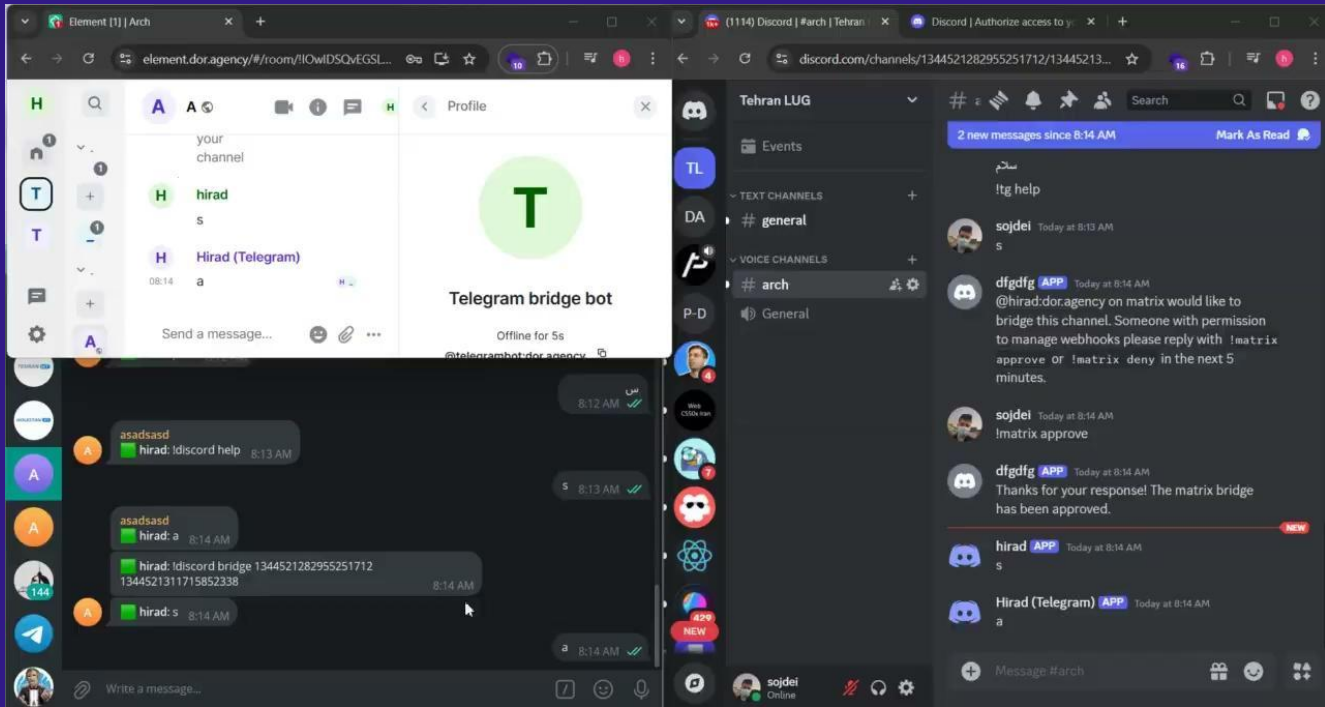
Element [1] | Arch
element.dor.agency/#/room/!IOwIDSQvEGSL...
10
H
T
T
A
A ◎
your channel
H hirad
s
H Hirad (Telegram)
08:14 a
Send a message...
Profile
T
Telegram bridge bot
Offline for 5s
@telegrambot:dor.agency

س
8:12 AM
asadsasd
hirad: !discord help 8:13 AM
s 8:13 AM
asadsasd
hirad: a 8:14 AM
hirad: !discord bridge 1344521282955251712 1344521311715852338 8:14 AM
hirad: s 8:14 AM
a 8:14 AM
144
Write a message...

(1114) Discord | #arch | Tehran
Discord | Authorize access to y
discord.com/channels/1344521282955251712/13445213...
16
Tehran LUG
Events
TEXT CHANNELS
# general
VOICE CHANNELS
# arch
General
TL
DA
P-D
4
7
429
NEW
sojdei
Online
Search
2 new messages since 8:14 AM
Mark As Read
سلام
!tg help
sojdei Today at 8:13 AM
s
dfgdfg APP Today at 8:14 AM
@hirad:dor.agency on matrix would like to bridge this channel. Someone with permission to manage webhooks please reply with !matrix approve or !matrix deny in the next 5 minutes.
sojdei Today at 8:14 AM
!matrix approve
dfgdfg APP Today at 8:14 AM
Thanks for your response! The matrix bridge has been approved.
NEW
hirad APP Today at 8:14 AM
s
Hirad (Telegram) APP Today at 8:14 AM
a
Message #arch